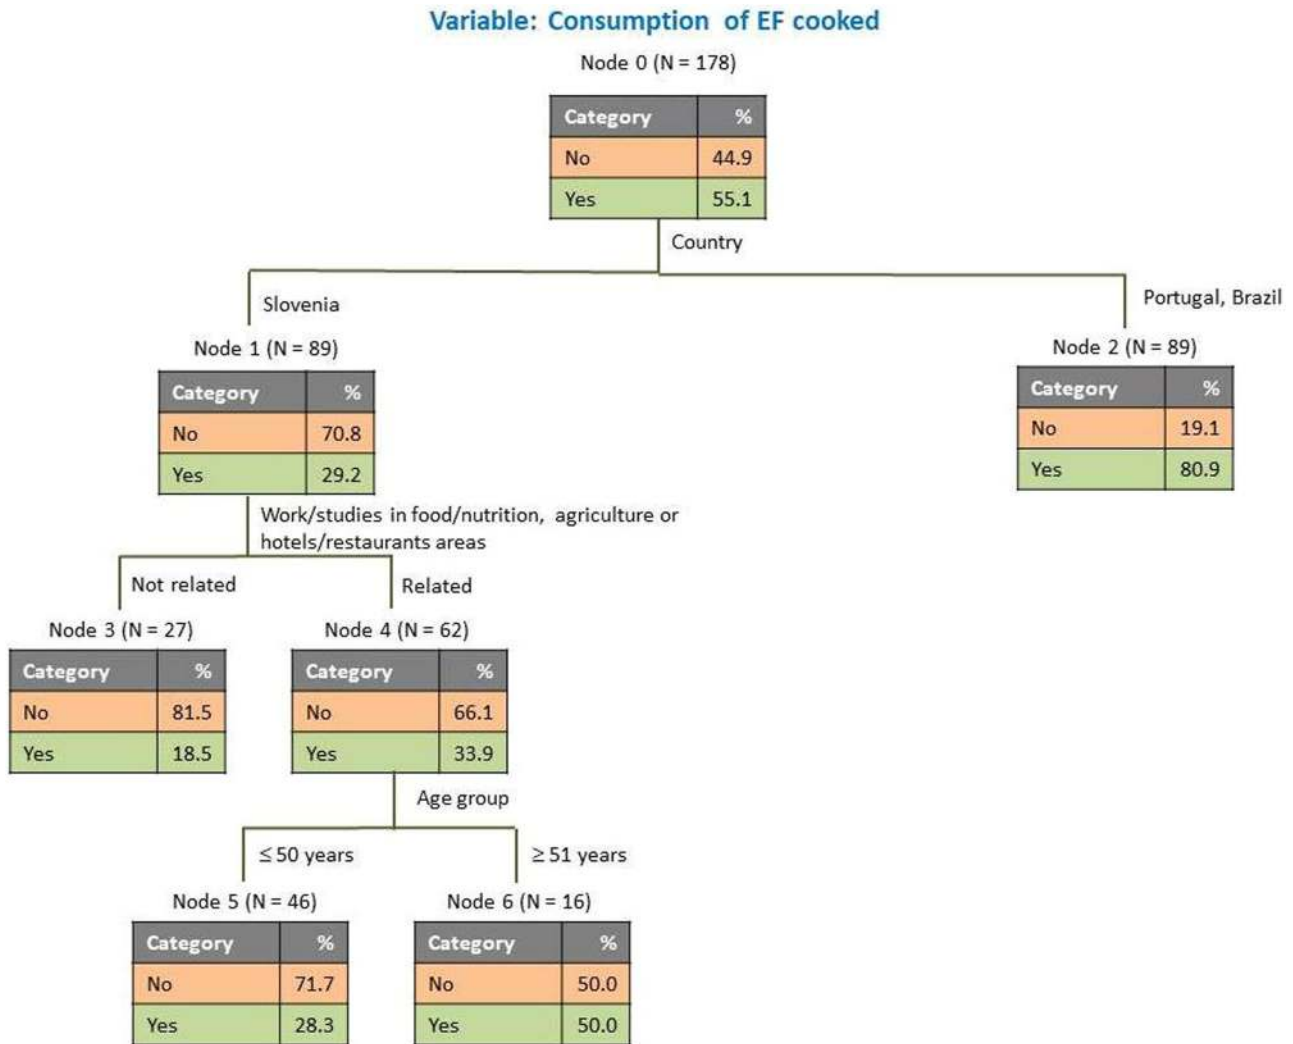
Variable: Consumption of EF cooked

Node 0 (N = 178)

| Category | % |
|---|---|
| No | 44.9 |
| Yes | 55.1 |

Country

Slovenia

Portugal, Brazil

Node 1 (N = 89)

| Category | % |
|---|---|
| No | 70.8 |
| Yes | 29.2 |

Node 2 (N = 89)

| Category | % |
|---|---|
| No | 19.1 |
| Yes | 80.9 |

Work/studies in food/nutrition, agriculture or hotels/restaurants areas

Not related

Related

Node 3 (N = 27)

| Category | % |
|---|---|
| No | 81.5 |
| Yes | 18.5 |

Node 4 (N = 62)

| Category | % |
|---|---|
| No | 66.1 |
| Yes | 33.9 |

Age group

$\leq 50$ years

$\geq 51$ years

Node 5 (N = 46)

| Category | % |
|---|---|
| No | 71.7 |
| Yes | 28.3 |

Node 6 (N = 16)

| Category | % |
|---|---|
| No | 50.0 |
| Yes | 50.0 |